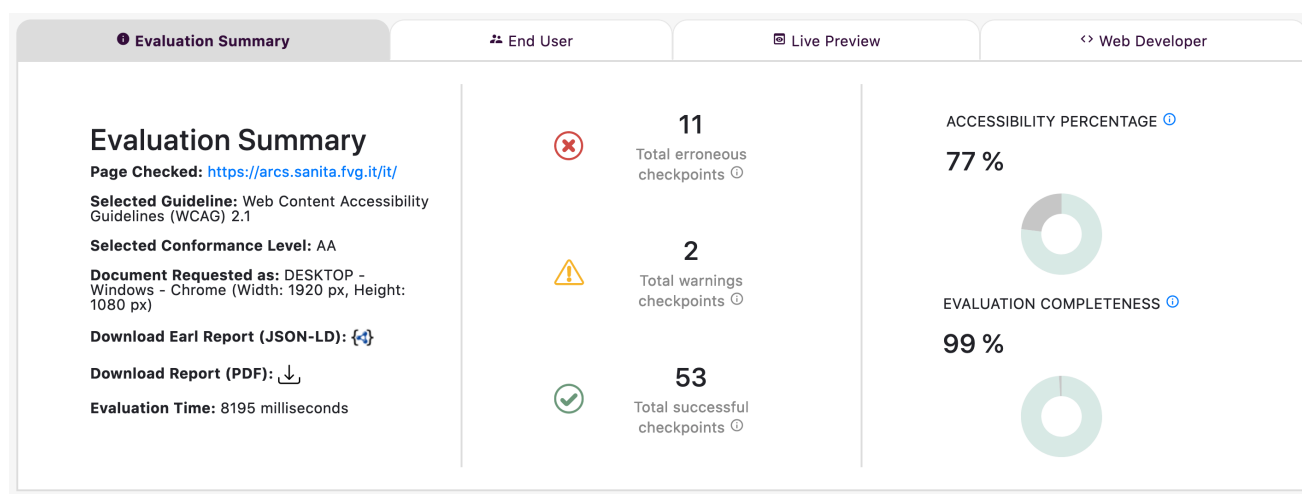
Evaluation Summary | End User | Live Preview | Web Developer

Evaluation Summary

Page Checked: https://arcs.sanita.fvg.it/it/

Selected Guideline: Web Content Accessibility Guidelines (WCAG) 2.1

Selected Conformance Level: AA

Document Requested as: DESKTOP - Windows - Chrome (Width: 1920 px, Height: 1080 px)

Download Earl Report (JSON-LD):

Download Report (PDF):

Evaluation Time: 8195 milliseconds

11
Total erroneous checkpoints

2
Total warnings checkpoints

53
Total successful checkpoints

ACCESSIBILITY PERCENTAGE

77 %

EVALUATION COMPLETENESS

99 %